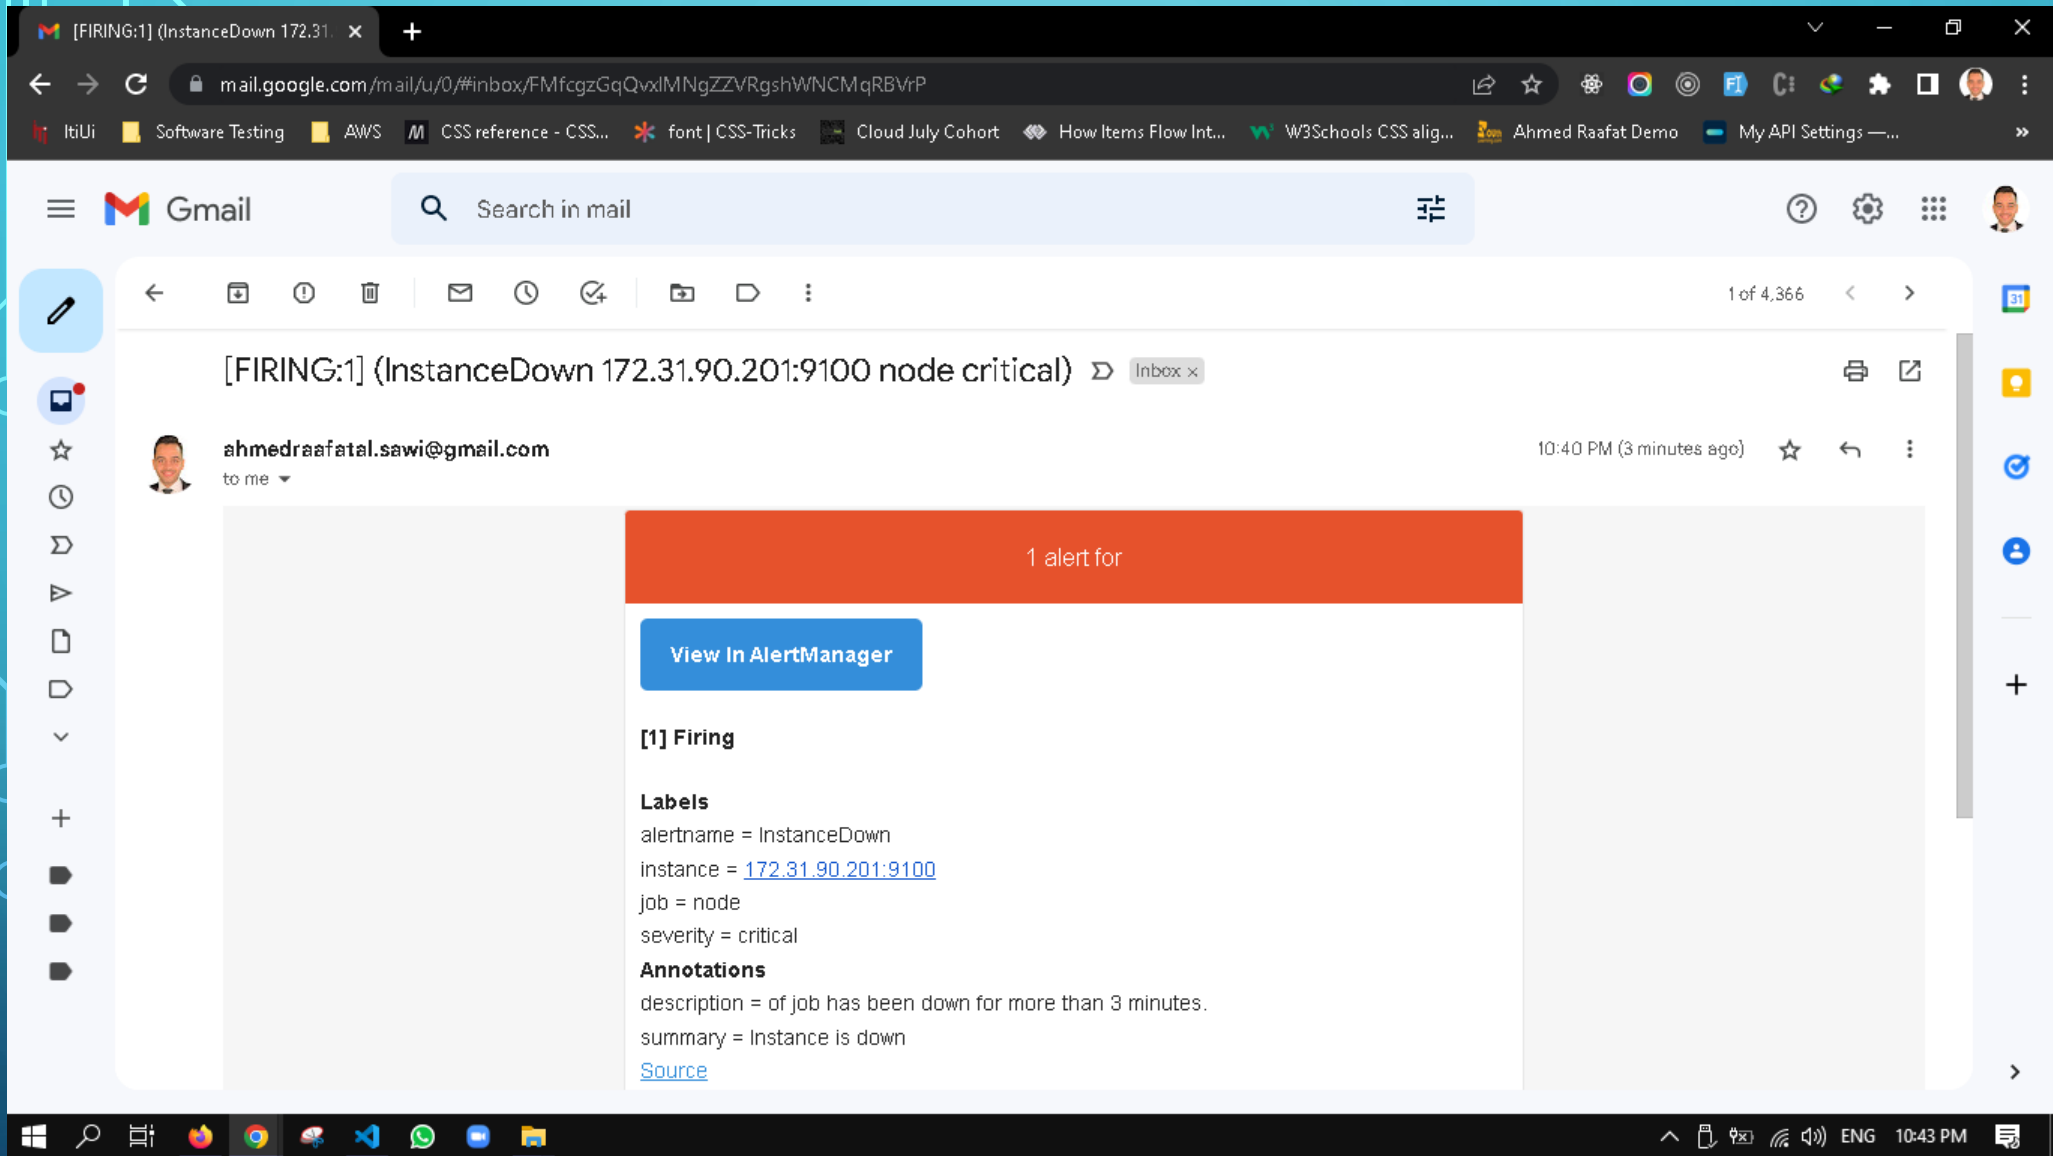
[FIRING:1] (InstanceDown 172.31.

mail.google.com/mail/u/0/#inbox/FMfcgzGqQvxlMNgZZVRgshWNCMqRBVrP

ItiUi Software Testing AWS CSS reference - CSS... font | CSS-Tricks Cloud July Cohort How Items Flow Int... W3Schools CSS alig... Ahmed Raafat Demo My API Settings —...

Gmail

Search in mail

1 of 4,366

[FIRING:1] (InstanceDown 172.31.90.201:9100 node critical) Inbox ×

ahmedraafatal.sawi@gmail.com

to me

10:40 PM (3 minutes ago)

1 alert for

View In AlertManager

[1] Firing

Labels
alertname = InstanceDown
instance = 172.31.90.201:9100
job = node
severity = critical
Annotations
description = of job has been down for more than 3 minutes.
summary = Instance is down
Source

ENG 10:43 PM